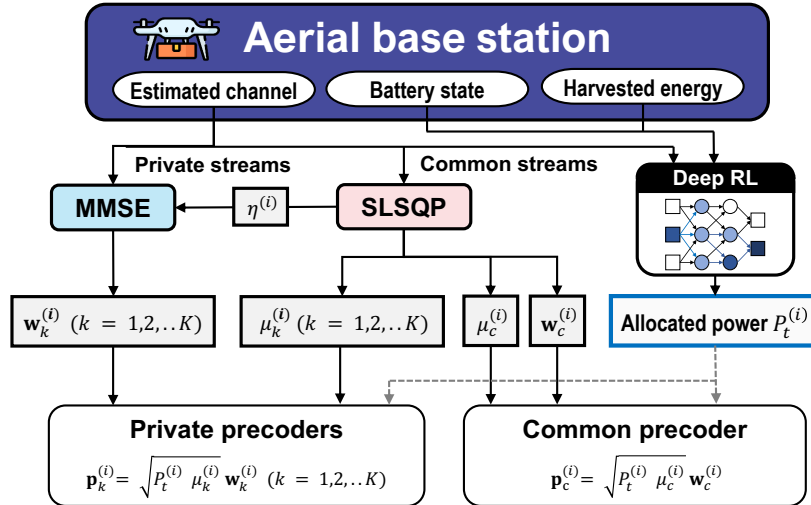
Aerial base station

Estimated channel

Battery state

Harvested energy

Private streams

Common streams

Deep RL

MMSE

$\eta^{(i)}$

SLSQP

$\mathbf{w}_k^{(i)}$ $(k = 1,2,..K)$

$\mu_k^{(i)}$ $(k = 1,2,..K)$

$\mu_c^{(i)}$

$\mathbf{w}_c^{(i)}$

Allocated power $P_t^{(i)}$

Private precoders

$\mathbf{p}_k^{(i)} = \sqrt{P_t^{(i)} \mu_k^{(i)}}\,\mathbf{w}_k^{(i)}$ $(k = 1,2,..K)$

Common precoder

$\mathbf{p}_c^{(i)} = \sqrt{P_t^{(i)} \mu_c^{(i)}}\,\mathbf{w}_c^{(i)}$